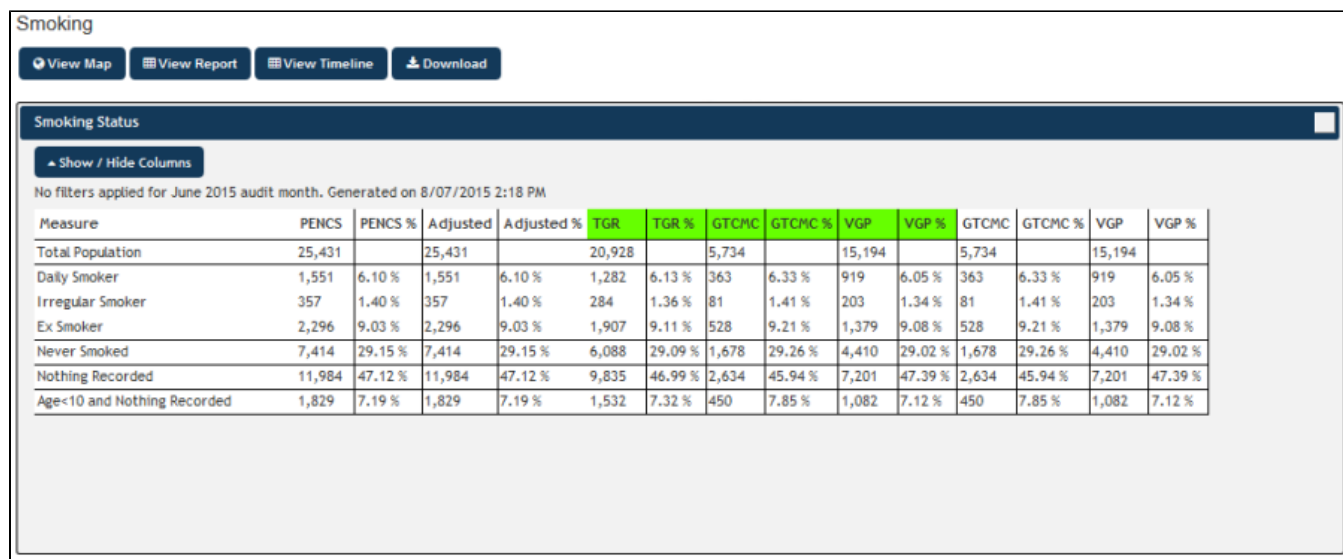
Smoking

View Map | View Report | View Timeline | Download

Smoking Status

Show / Hide Columns

No filters applied for June 2015 audit month. Generated on 8/07/2015 2:18 PM

| Measure | PENCS | PENCS % | Adjusted | Adjusted % | TGR | TGR % | GTCMC | GTCMC % | VGP | VGP % | GTCMC | GTCMC % | VGP | VGP % |
|---|---|---|---|---|---|---|---|---|---|---|---|---|---|---|
| Total Population | 25,431 | | 25,431 | | 20,928 | | 5,734 | | 15,194 | | 5,734 | | 15,194 | |
| Daily Smoker | 1,551 | 6.10 % | 1,551 | 6.10 % | 1,282 | 6.13 % | 363 | 6.33 % | 919 | 6.05 % | 363 | 6.33 % | 919 | 6.05 % |
| Irregular Smoker | 357 | 1.40 % | 357 | 1.40 % | 284 | 1.36 % | 81 | 1.41 % | 203 | 1.34 % | 81 | 1.41 % | 203 | 1.34 % |
| Ex Smoker | 2,296 | 9.03 % | 2,296 | 9.03 % | 1,907 | 9.11 % | 528 | 9.21 % | 1,379 | 9.08 % | 528 | 9.21 % | 1,379 | 9.08 % |
| Never Smoked | 7,414 | 29.15 % | 7,414 | 29.15 % | 6,088 | 29.09 % | 1,678 | 29.26 % | 4,410 | 29.02 % | 1,678 | 29.26 % | 4,410 | 29.02 % |
| Nothing Recorded | 11,984 | 47.12 % | 11,984 | 47.12 % | 9,835 | 46.99 % | 2,634 | 45.94 % | 7,201 | 47.39 % | 2,634 | 45.94 % | 7,201 | 47.39 % |
| Age<10 and Nothing Recorded | 1,829 | 7.19 % | 1,829 | 7.19 % | 1,532 | 7.32 % | 450 | 7.85 % | 1,082 | 7.12 % | 450 | 7.85 % | 1,082 | 7.12 % |